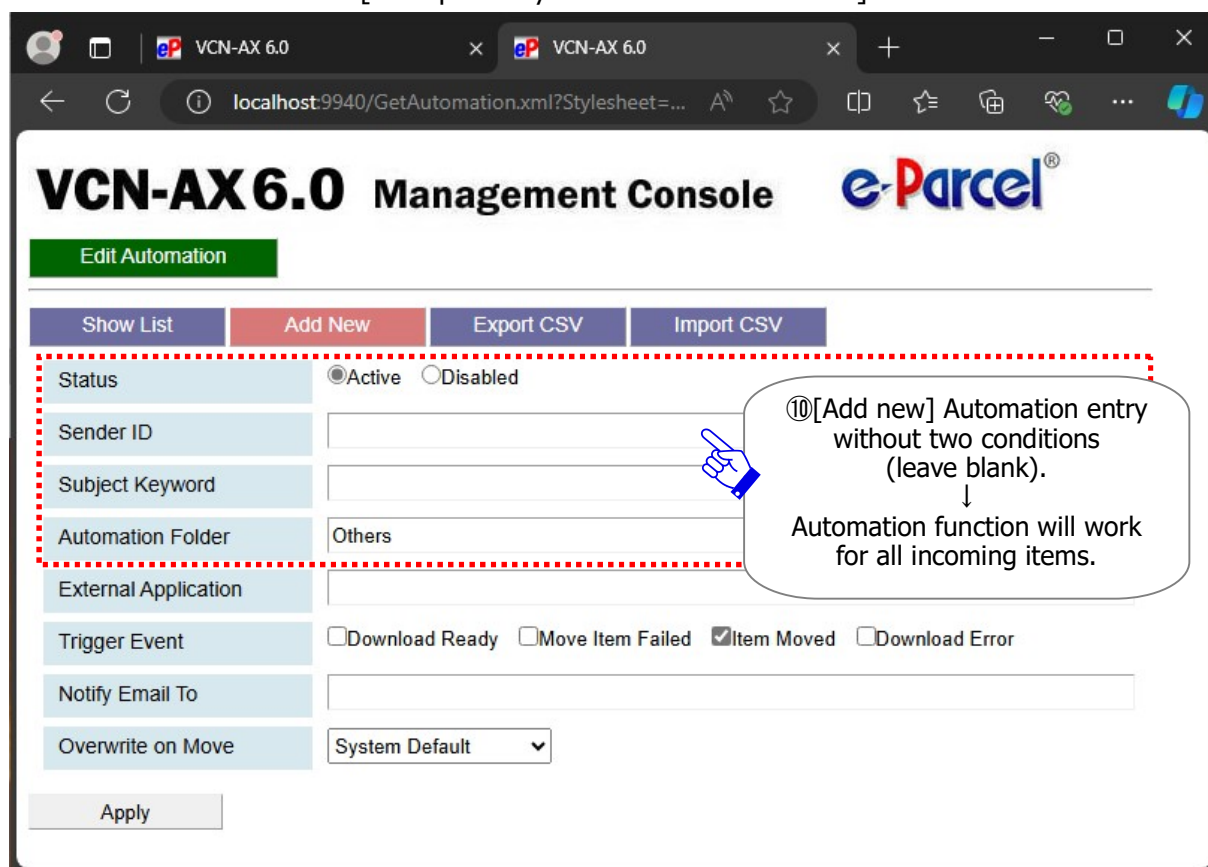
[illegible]

eP VCN-AX 6.0 × eP VCN-AX 6.0 × +

localhost:9940/GetAutomation.xml?Stylesheet=...

VCN-AX 6.0 Management Console e-Parcel®

Edit Automation

Show List | Add New | Export CSV | Import CSV

Status ◉Active ○Disabled

Sender ID

Subject Keyword

Automation Folder Others

External Application

Trigger Event ☐Download Ready ☐Move Item Failed ☑Item Moved ☐Download Error

Notify Email To

Overwrite on Move System Default

Apply

⑩[Add new] Automation entry without two conditions (leave blank).
↓
Automation function will work for all incoming items.